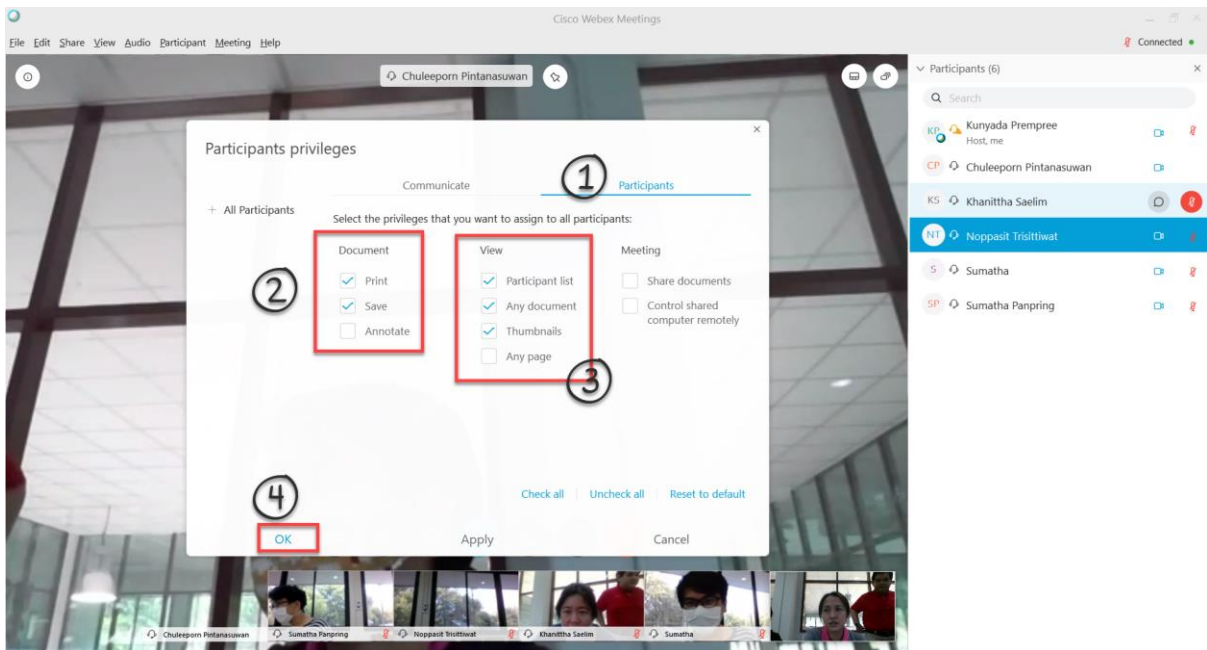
Cisco Webex Meetings

File Edit Share View Audio Participant Meeting Help

Connected

Chuleeporn Pintanasuwan

Participants (6)

Search

KP Kunyada Prempree
Host, me

CP Chuleeporn Pintanasuwan

KS Khanittha Saelim

NT Noppasit Trisittiwat

S Sumatha

SP Sumatha Panpring

Participants privileges

Communicate

1

Participants

+ All Participants

Select the privileges that you want to assign to all participants:

2

Document

Print

Save

Annotate

View

Participant list

Any document

Thumbnails

Any page

3

Meeting

Share documents

Control shared computer remotely

4

Check all | Uncheck all | Reset to default

OK

Apply

Cancel

Chuleeporn Pintanasuwan

Sumatha Panpring

Noppasit Trisittiwat

Khanittha Saelim

Sumatha